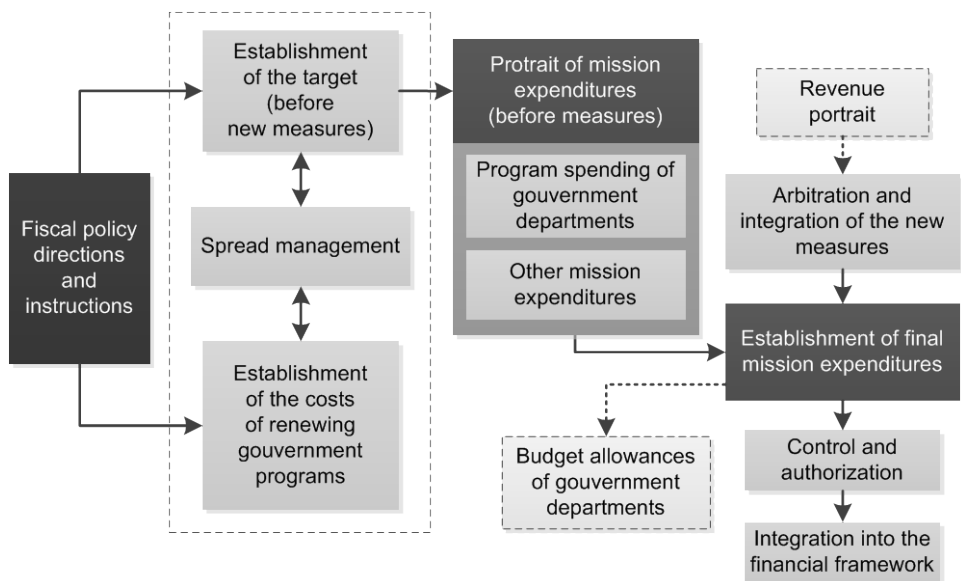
Fiscal policy directions and instructions

Establishment of the target (before new measures)

Spread management

Establishment of the costs of renewing gouvernment programs

Protrait of mission expenditures (before measures)

Program spending of gouvernment departments

Other mission expenditures

Revenue portrait

Arbitration and integration of the new measures

Establishment of final mission expenditures

Budget allowances of gouvernment departments

Control and authorization

Integration into the financial framework